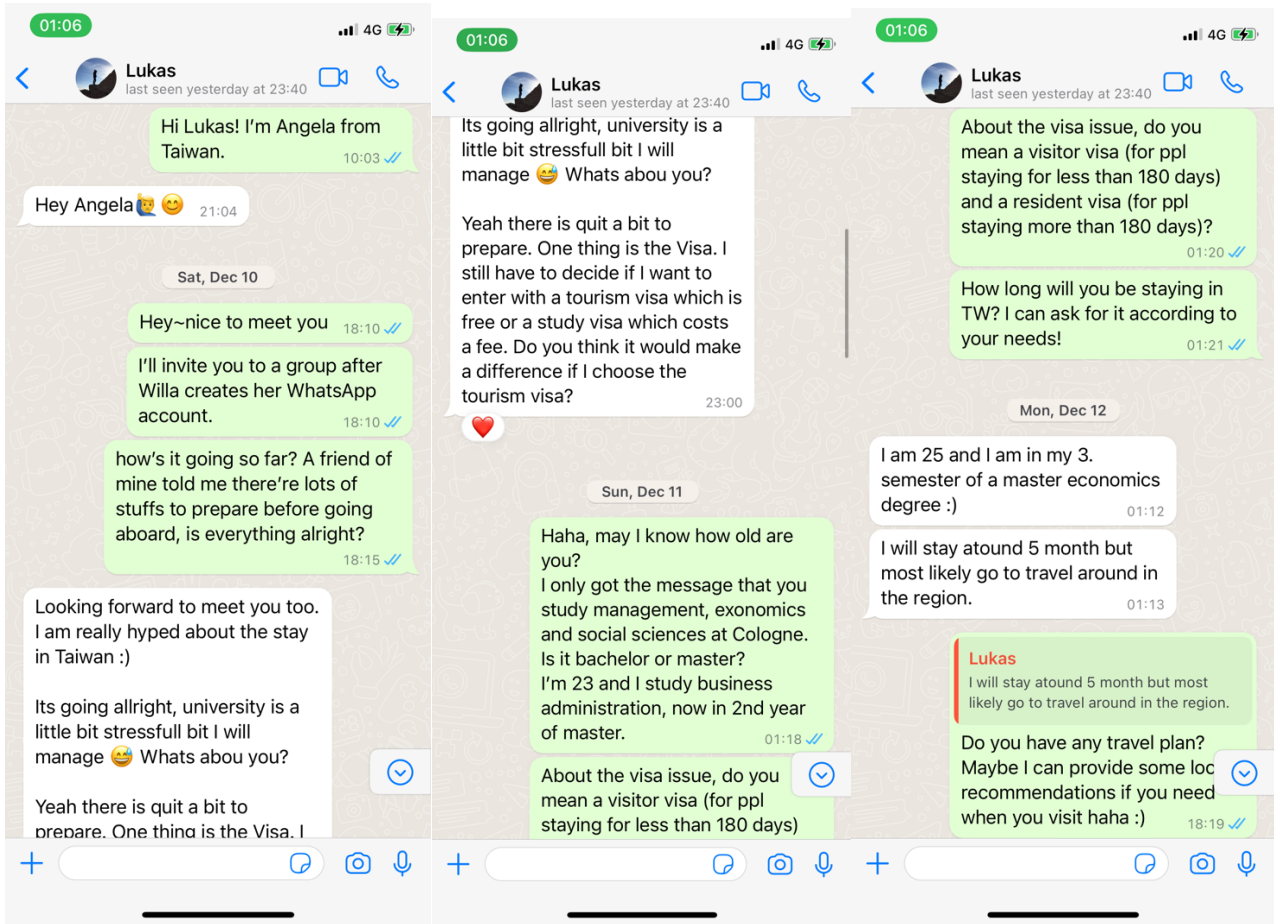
01:06
4G
Lukas
last seen yesterday at 23:40

Hi Lukas! I'm Angela from Taiwan.
10:03

Hey Angela🙋‍♂️😊 21:04

Sat, Dec 10

Hey~nice to meet you 18:10

I'll invite you to a group after Willa creates her WhatsApp account.
18:10

how's it going so far? A friend of mine told me there're lots of stuffs to prepare before going aboard, is everything alright?
18:15

Looking forward to meet you too. I am really hyped about the stay in Taiwan :)

Its going allright, university is a little bit stressfull bit I will manage 😅 Whats abou you?

Yeah there is quit a bit to prepare. One thing is the Visa. I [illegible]

01:06
4G
Lukas
last seen yesterday at 23:40

Its going allright, university is a little bit stressfull bit I will manage 😅 Whats abou you?

Yeah there is quit a bit to prepare. One thing is the Visa. I still have to decide if I want to enter with a tourism visa which is free or a study visa which costs a fee. Do you think it would make a difference if I choose the tourism visa?
23:00

Sun, Dec 11

Haha, may I know how old are you?
I only got the message that you study management, exonomics and social sciences at Cologne. Is it bachelor or master?
I'm 23 and I study business administration, now in 2nd year of master.
01:18

About the visa issue, do you mean a visitor visa (for ppl staying for less than 180 days)

01:06
4G
Lukas
last seen yesterday at 23:40

About the visa issue, do you mean a visitor visa (for ppl staying for less than 180 days) and a resident visa (for ppl staying more than 180 days)?
01:20

How long will you be staying in TW? I can ask for it according to your needs!
01:21

Mon, Dec 12

I am 25 and I am in my 3. semester of a master economics degree :)
01:12

I will stay atound 5 month but most likely go to travel around in the region.
01:13

Lukas
I will stay atound 5 month but most likely go to travel around in the region.
Do you have any travel plan? Maybe I can provide some loc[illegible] recommendations if you need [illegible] when you visit haha :)
18:19